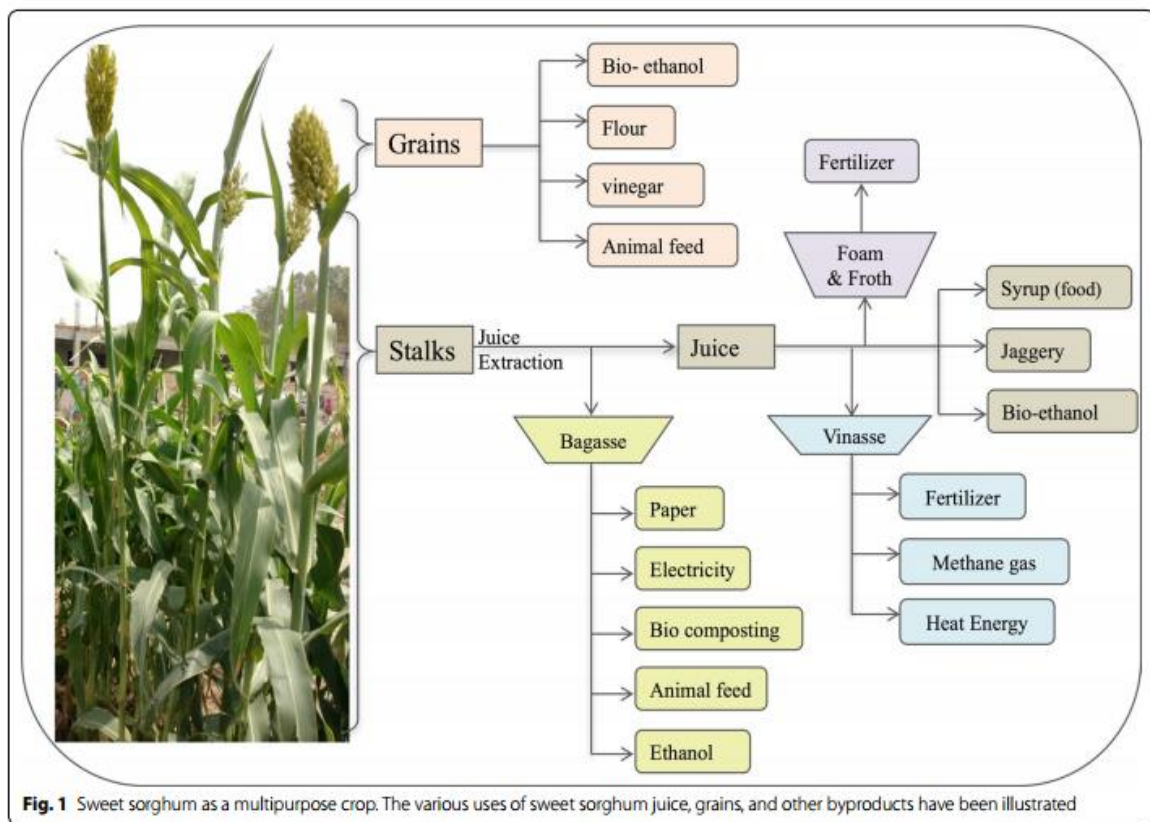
Grains

Bio- ethanol

Flour

vinegar

Animal feed

Fertilizer

Foam & Froth

Stalks

Juice Extraction

Juice

Syrup (food)

Jaggery

Bio-ethanol

Bagasse

Vinasse

Paper

Electricity

Bio composting

Animal feed

Ethanol

Fertilizer

Methane gas

Heat Energy

**Fig. 1** Sweet sorghum as a multipurpose crop. The various uses of sweet sorghum juice, grains, and other byproducts have been illustrated